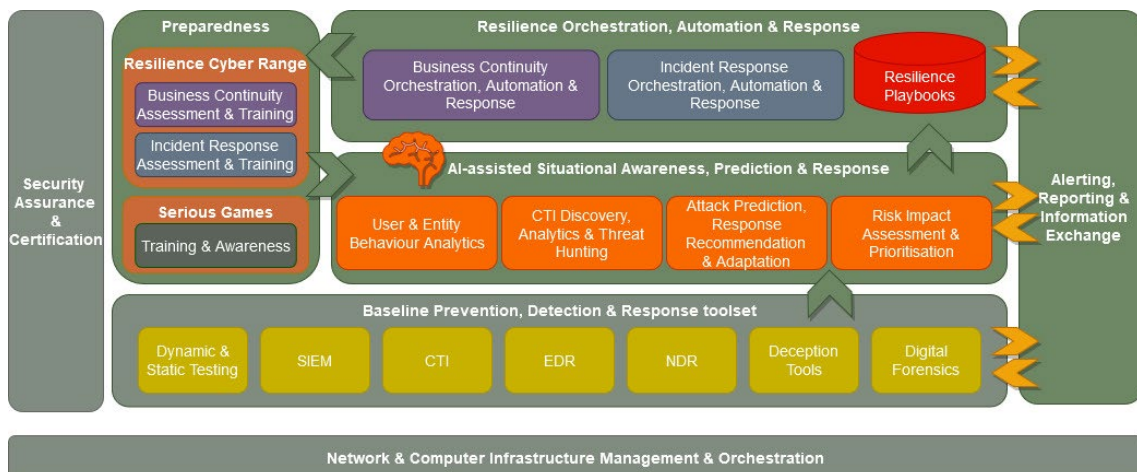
Security Assurance & Certification

Preparedness

Resilience Cyber Range

Business Continuity Assessment & Training

Incident Response Assessment & Training

Serious Games

Training & Awareness

Resilience Orchestration, Automation & Response

Business Continuity Orchestration, Automation & Response

Incident Response Orchestration, Automation & Response

Resilience Playbooks

AI-assisted Situational Awareness, Prediction & Response

User & Entity Behaviour Analytics

CTI Discovery, Analytics & Threat Hunting

Attack Prediction, Response Recommendation & Adaptation

Risk Impact Assessment & Prioritisation

Baseline Prevention, Detection & Response toolset

Dynamic & Static Testing

SIEM

CTI

EDR

NDR

Deception Tools

Digital Forensics

Alerting, Reporting & Information Exchange

Network & Computer Infrastructure Management & Orchestration